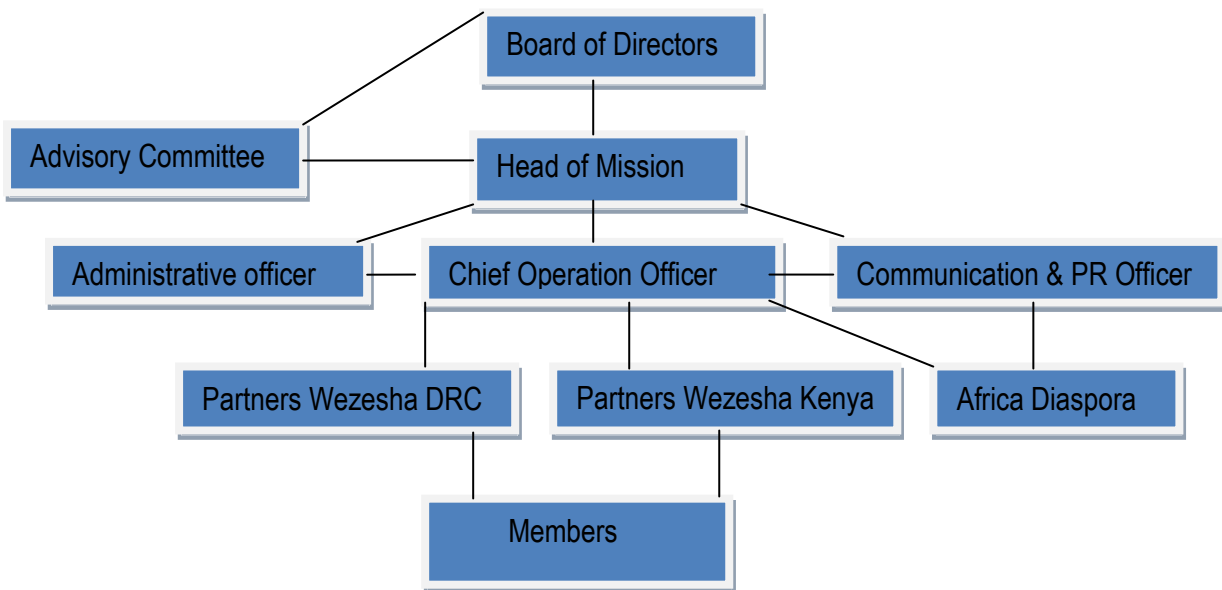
Board of Directors

Advisory Committee

Head of Mission

Administrative officer

Chief Operation Officer

Communication & PR Officer

Partners Wezesha DRC

Partners Wezesha Kenya

Africa Diaspora

Members